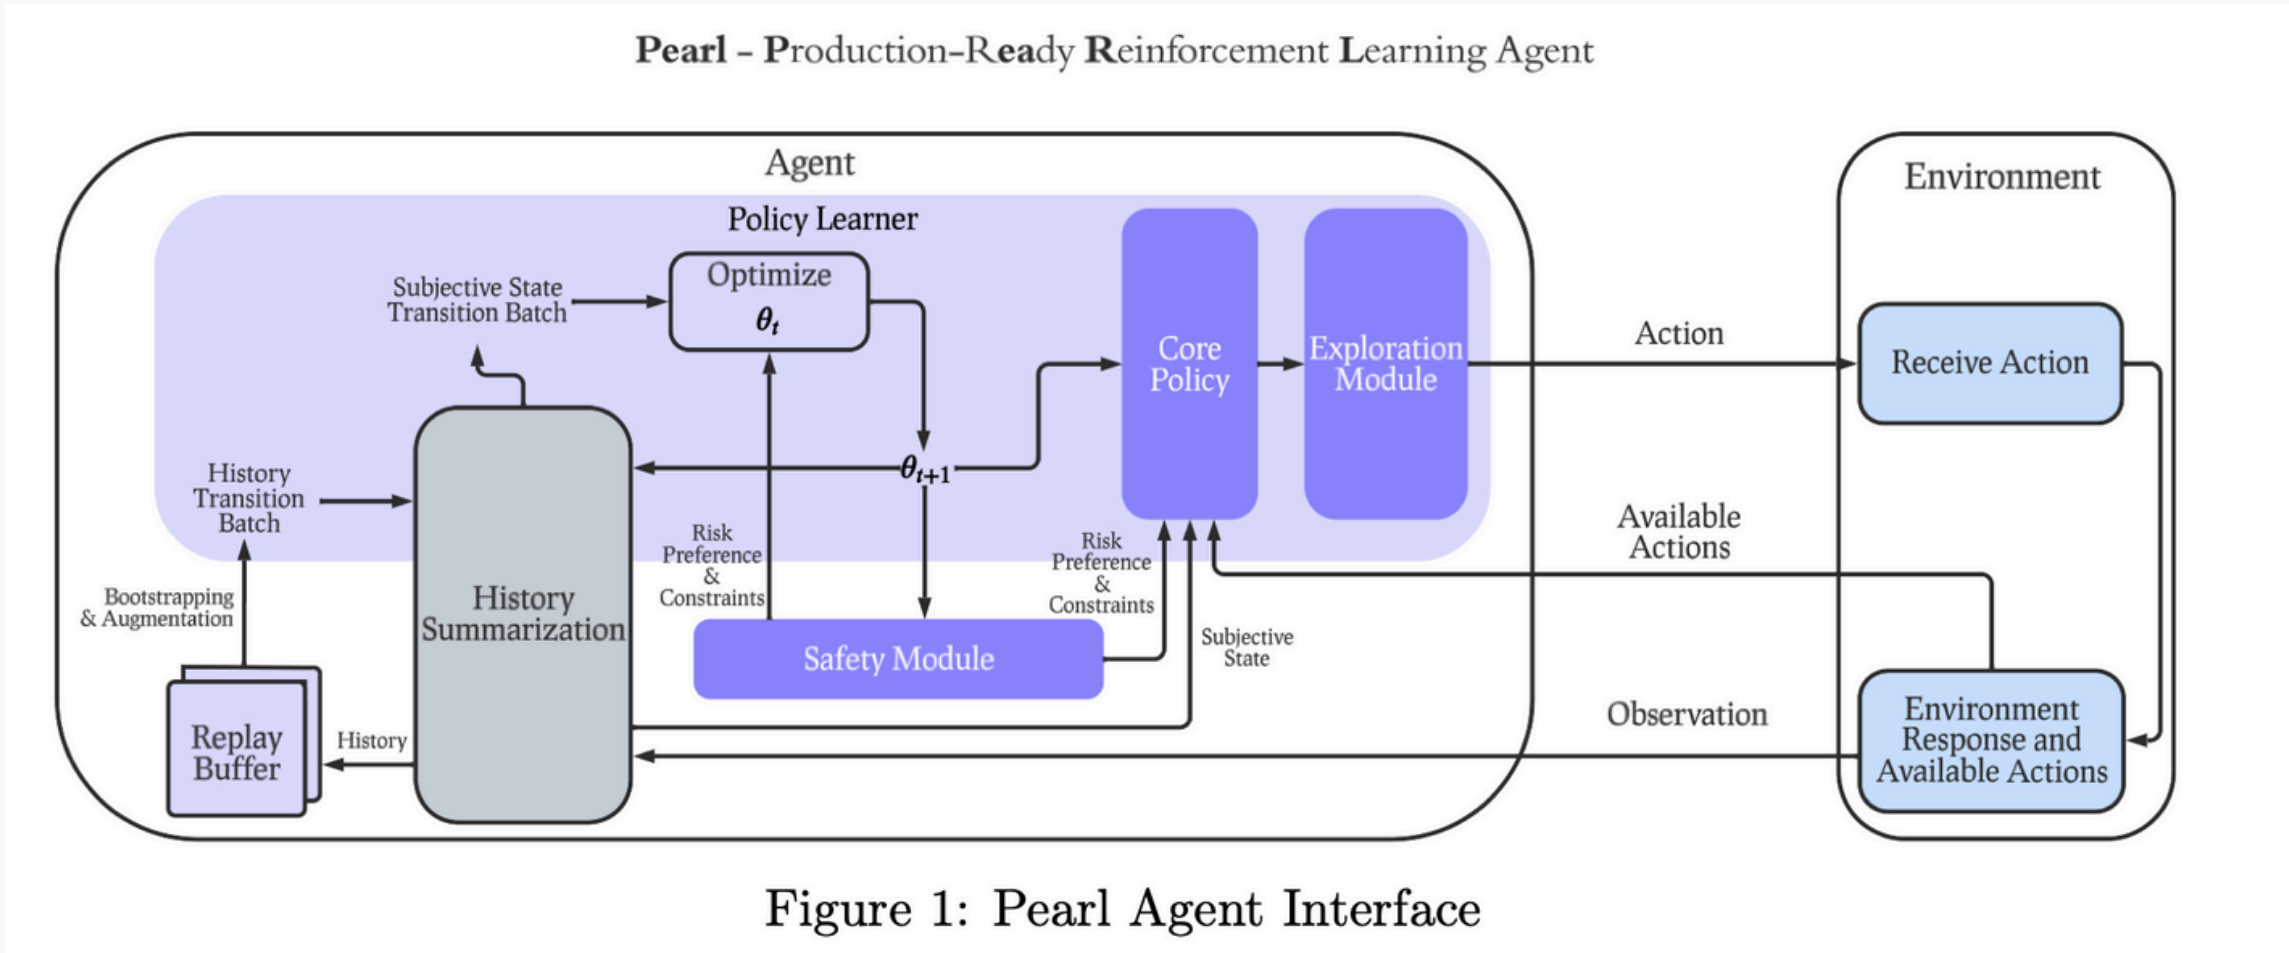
Pearl - Production-Ready Reinforcement Learning Agent

Agent

Policy Learner

Subjective State Transition Batch

Optimize
$\theta_t$

$\theta_{t+1}$

Core Policy

Exploration Module

History Transition Batch

History Summarization

Risk Preference & Constraints

Risk Preference & Constraints

Subjective State

Safety Module

Bootstrapping & Augmentation

Replay Buffer

History

Action

Available Actions

Observation

Environment

Receive Action

Environment Response and Available Actions

Figure 1: Pearl Agent Interface